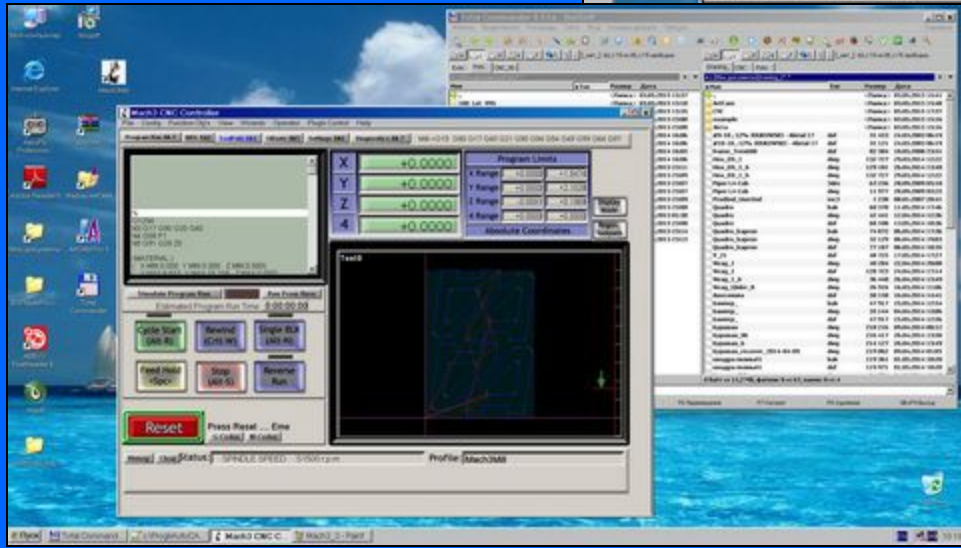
Mach3 CNC Controller

File Config Function Cfg's View Wizards Operator PlugIn Control Help

Program Run Alt-1 MDI Alt2 ToolPath Alt4 Offsets Alt5 Settings Alt6 Diagnostics Alt-7

X +0.0000
Y +0.0000
Z +0.0000
4 +0.0000

Program Limits

X Range
Y Range
Z Range
A Range

Absolute Coordinates

Tool:0

Simulate Program Run
Run From Here

Estimated Program Run Time 0:00:00:00

Cycle Start <Alt-R>
Rewind <Ctrl-W>
Single BLK <Alt-N>
Feed Hold <Spc>
Stop <Alt-S>
Reverse Run

Reset

Press Reset ... Emerg

History Clear Status: SPINDLE SPEED ... 5/1500 r.p.m

Profile: Mach3Mill

Internet Explorer

Total Commander

Пуск Total Command Mach3 CNC C Mach3_1 - Paint